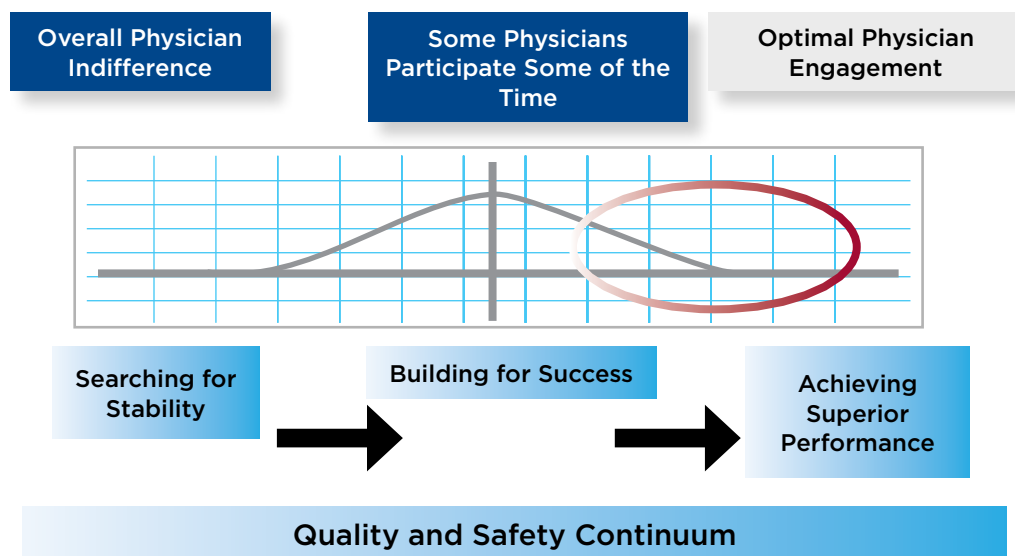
Overall Physician Indifference

Some Physicians Participate Some of the Time

Optimal Physician Engagement

Searching for Stability

Building for Success

Achieving Superior Performance

Quality and Safety Continuum